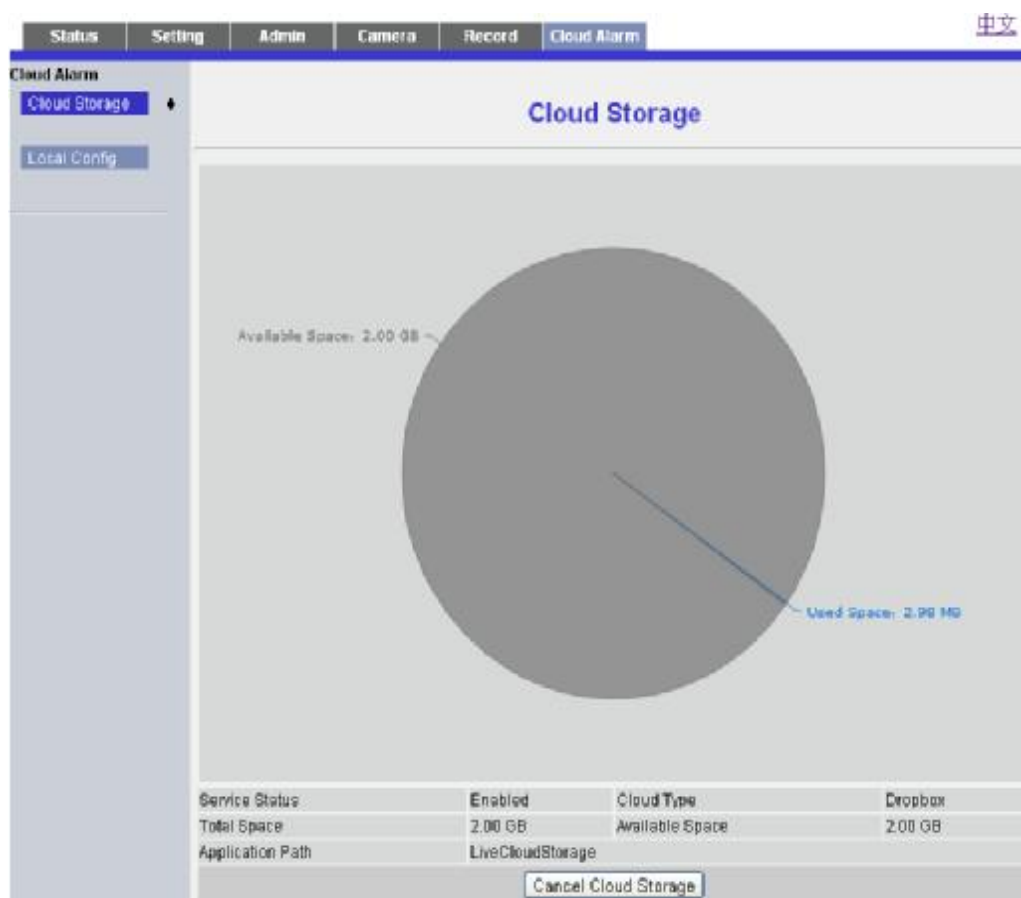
Status | Setting | Admin | Camera | Record | Cloud Alarm

中文

Cloud Alarm

Cloud Storage

Local Config

Cloud Storage

Available Space: 2.00 GB

Used Space: 2.98 MB

| Service Status | Enabled | Cloud Type | Dropbox |
|---|---|---|---|
| Total Space | 2.00 GB | Available Space | 2.00 GB |
| Application Path | LiveCloudStorage | | |

Cancel Cloud Storage